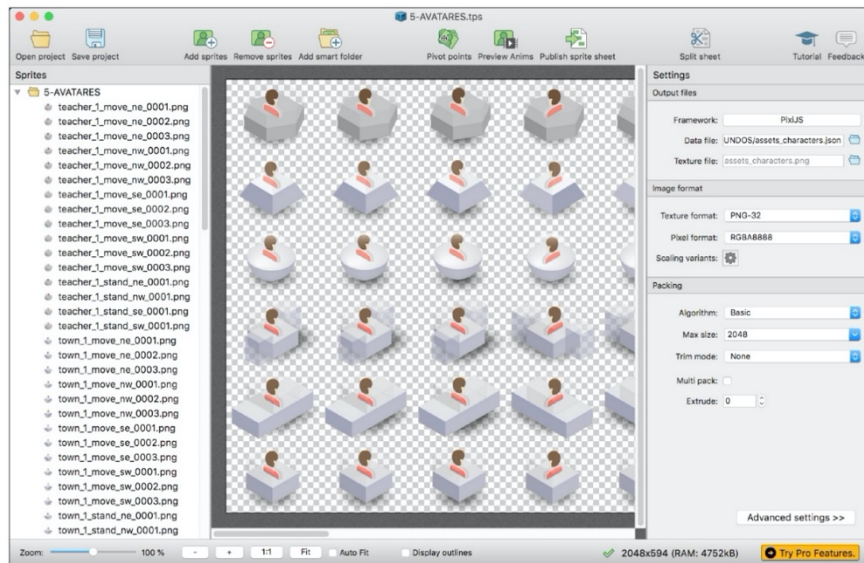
5-AVATARES.tps

Open project Save project Add sprites Remove sprites Add smart folder Pivot points Preview Anims Publish sprite sheet Split sheet Tutorial Feedback

Sprites

5-AVATARES
teacher_1_move_ne_0001.png
teacher_1_move_ne_0002.png
teacher_1_move_ne_0003.png
teacher_1_move_nw_0001.png
teacher_1_move_nw_0002.png
teacher_1_move_nw_0003.png
teacher_1_move_se_0001.png
teacher_1_move_se_0002.png
teacher_1_move_se_0003.png
teacher_1_move_sw_0001.png
teacher_1_move_sw_0002.png
teacher_1_move_sw_0003.png
teacher_1_stand_ne_0001.png
teacher_1_stand_nw_0001.png
teacher_1_stand_se_0001.png
teacher_1_stand_sw_0001.png
town_1_move_ne_0001.png
town_1_move_ne_0002.png
town_1_move_ne_0003.png
town_1_move_nw_0001.png
town_1_move_nw_0002.png
town_1_move_nw_0003.png
town_1_move_se_0001.png
town_1_move_se_0002.png
town_1_move_se_0003.png
town_1_move_sw_0001.png
town_1_move_sw_0002.png
town_1_move_sw_0003.png
town_1_stand_ne_0001.png
town_1_stand_nw_0001.png

Settings

Output files
Framework: PixiJS
Data file: UNDOS/assets_characters.json
Texture file: assets_characters.png

Image format
Texture format: PNG-32
Pixel format: RGBA8888
Scaling variants:

Packing
Algorithm: Basic
Max size: 2048
Trim mode: None
Multi pack:
Extrude: 0

Advanced settings >>

Zoom: 100 % - + 1:1 Fit Auto Fit Display outlines 2048x594 (RAM: 4752kB) Try Pro Features.